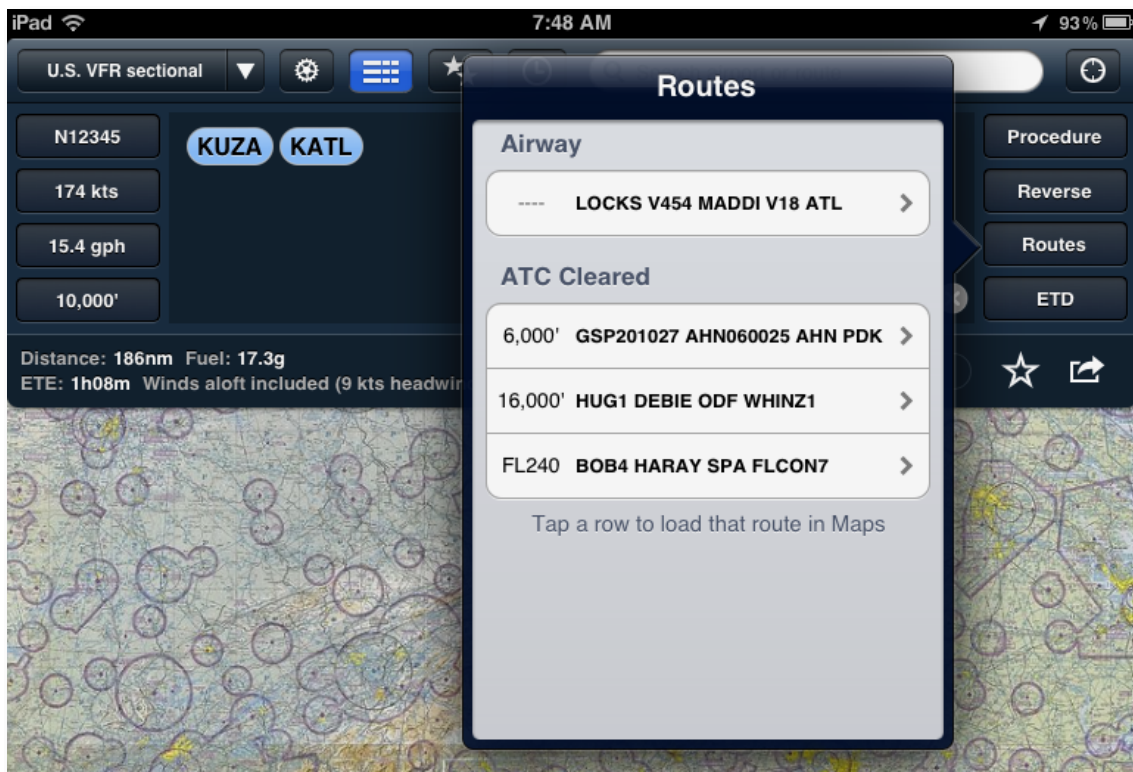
iPad 7:48 AM 93%

U.S. VFR sectional

N12345
174 kts
15.4 gph
10,000'

KUZA KATL

Distance: 186nm Fuel: 17.3g
ETE: 1h08m Winds aloft included (9 kts headwi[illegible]

Routes

Airway

---- LOCKS V454 MADDI V18 ATL

ATC Cleared

6,000' GSP201027 AHN060025 AHN PDK
16,000' HUG1 DEBIE ODF WHINZ1
FL240 BOB4 HARAY SPA FLCON7

Tap a row to load that route in Maps

Procedure
Reverse
Routes
ETD